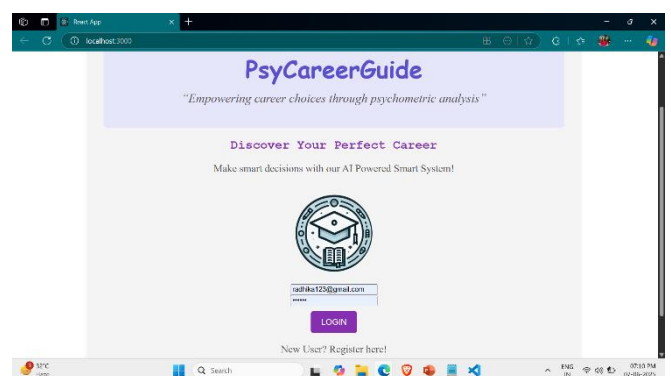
React App
localhost:3000

PsyCareerGuide

"Empowering career choices through psychometric analysis"

Discover Your Perfect Career

Make smart decisions with our AI Powered Smart System!

radhika123@gmail.com
••••••

LOGIN

New User? Register here!

32°C
Search
ENG IN
07:10 PM
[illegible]